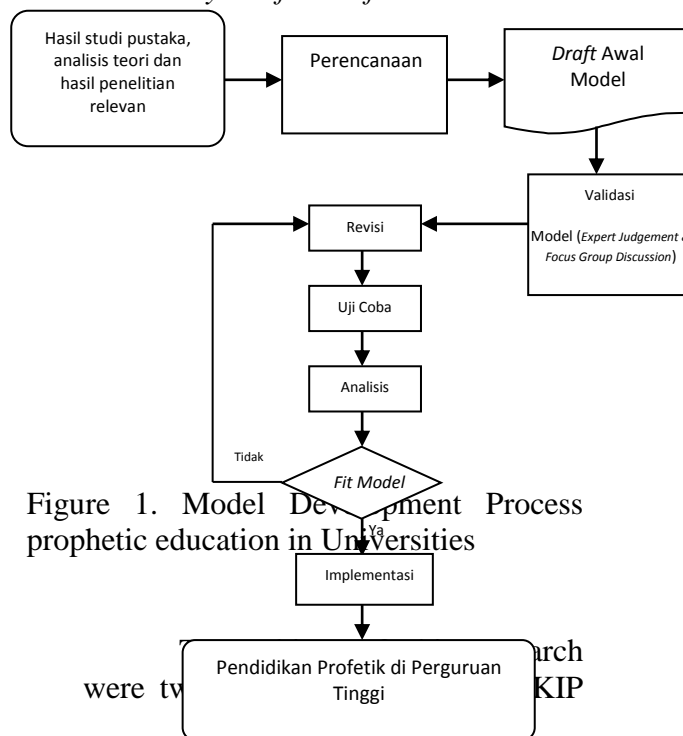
Hasil studi pustaka, analisis teori dan hasil penelitian relevan

Perencanaan

*Draft* Awal Model

Validasi

Model (*Expert Judgement* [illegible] *Focus Group Discussion*)

Revisi

Uji Coba

Analisis

Tidak

*Fit Model*

Ya

Implementasi

Pendidikan Profetik di Perguruan Tinggi

Figure 1. Model Dev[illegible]pment Process prophetic education in Un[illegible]versities

T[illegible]arch were tw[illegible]KIP